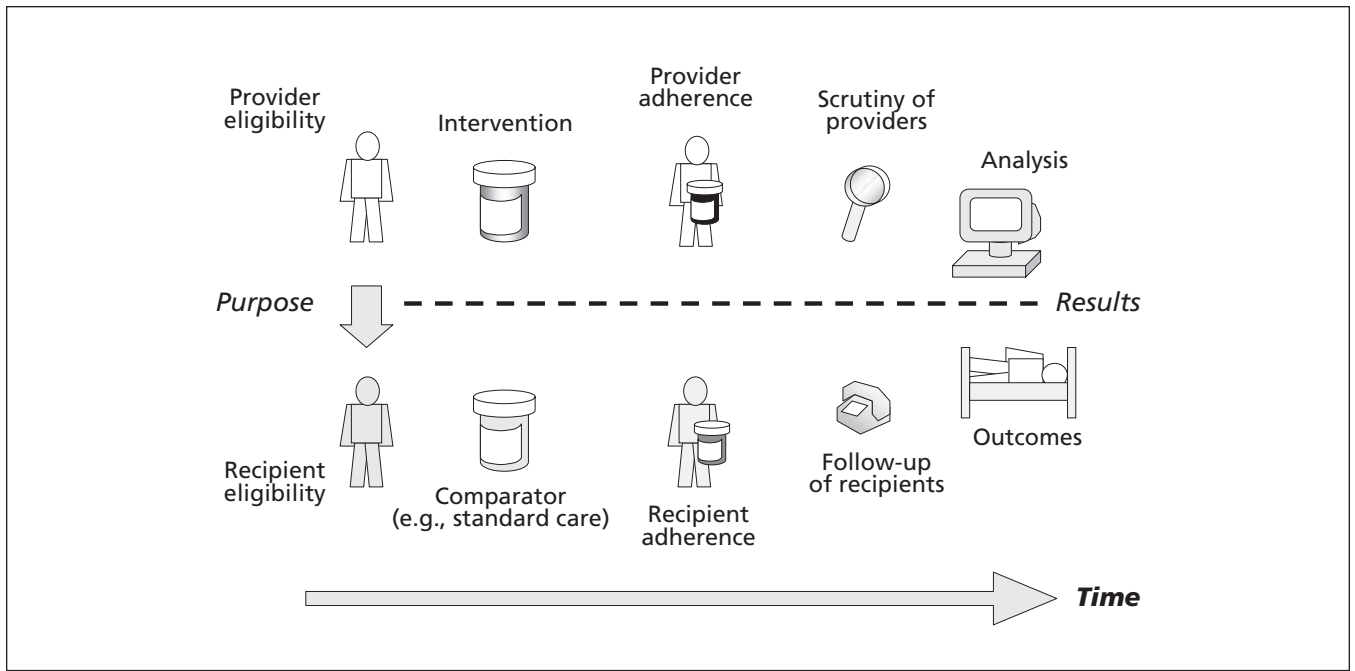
Provider eligibility

Intervention

Provider adherence

Scrutiny of providers

Analysis

Purpose

Results

Recipient eligibility

Comparator (e.g., standard care)

Recipient adherence

Follow-up of recipients

Outcomes

Time